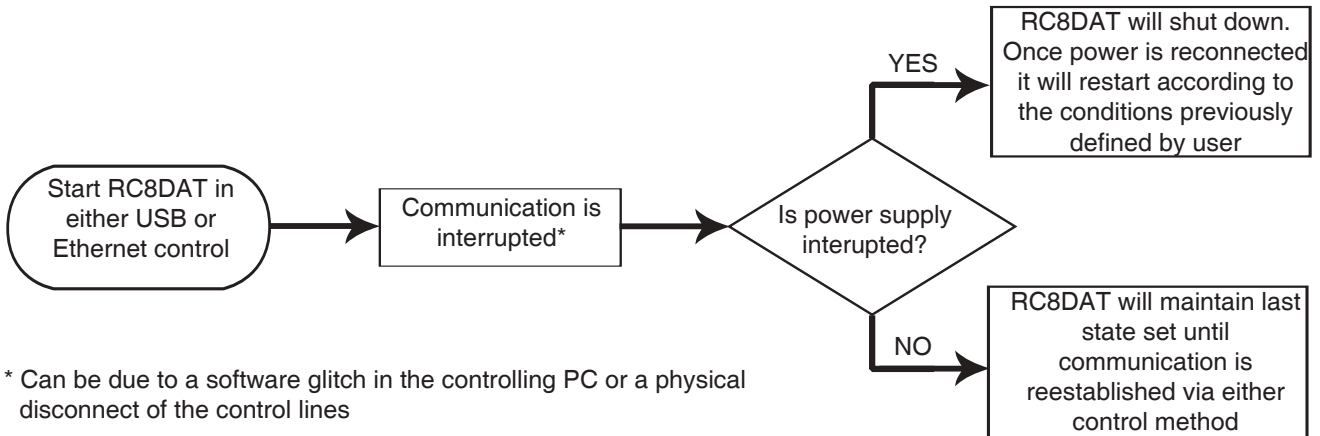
Start RC8DAT in either USB or Ethernet control

Communication is interrupted*

Is power supply interupted?

YES

RC8DAT will shut down. Once power is reconnected it will restart according to the conditions previously defined by user

NO

RC8DAT will maintain last state set until communication is reestablished via either control method

* Can be due to a software glitch in the controlling PC or a physical disconnect of the control lines